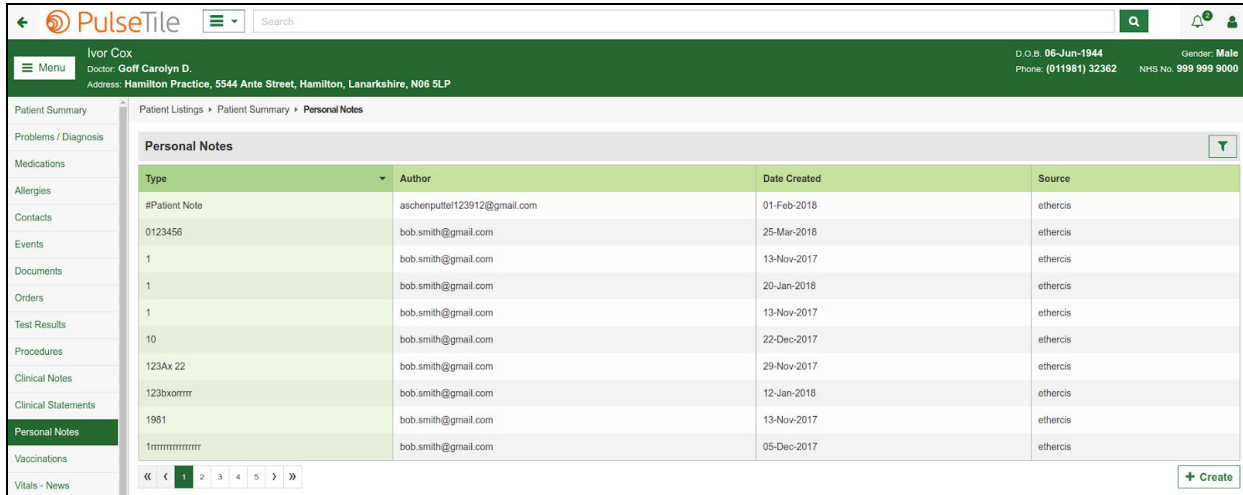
PulseTile

Search

2

Menu

Ivor Cox
Doctor: Goff Carolyn D.
Address: Hamilton Practice, 5544 Ante Street, Hamilton, Lanarkshire, N06 5LP

D.O.B. 06-Jun-1944
Phone: (011981) 32362

Gender: Male
NHS No. 999 999 9000

Patient Summary
Problems / Diagnosis
Medications
Allergies
Contacts
Events
Documents
Orders
Test Results
Procedures
Clinical Notes
Clinical Statements
Personal Notes
Vaccinations
Vitals - News

Patient Listings ▸ Patient Summary ▸ Personal Notes

Personal Notes

| Type | Author | Date Created | Source |
|---|---|---|---|
| #Patient Note | aschenputtel123912@gmail.com | 01-Feb-2018 | ethercis |
| 0123456 | bob.smith@gmail.com | 25-Mar-2018 | ethercis |
| 1 | bob.smith@gmail.com | 13-Nov-2017 | ethercis |
| 1 | bob.smith@gmail.com | 20-Jan-2018 | ethercis |
| 1 | bob.smith@gmail.com | 13-Nov-2017 | ethercis |
| 10 | bob.smith@gmail.com | 22-Dec-2017 | ethercis |
| 123Ax 22 | bob.smith@gmail.com | 29-Nov-2017 | ethercis |
| 123bxorrrrr | bob.smith@gmail.com | 12-Jan-2018 | ethercis |
| 1981 | bob.smith@gmail.com | 13-Nov-2017 | ethercis |
| 1rrrrrrrrrrrrrrr | bob.smith@gmail.com | 05-Dec-2017 | ethercis |

« ‹ 1 2 3 4 5 › »

+ Create